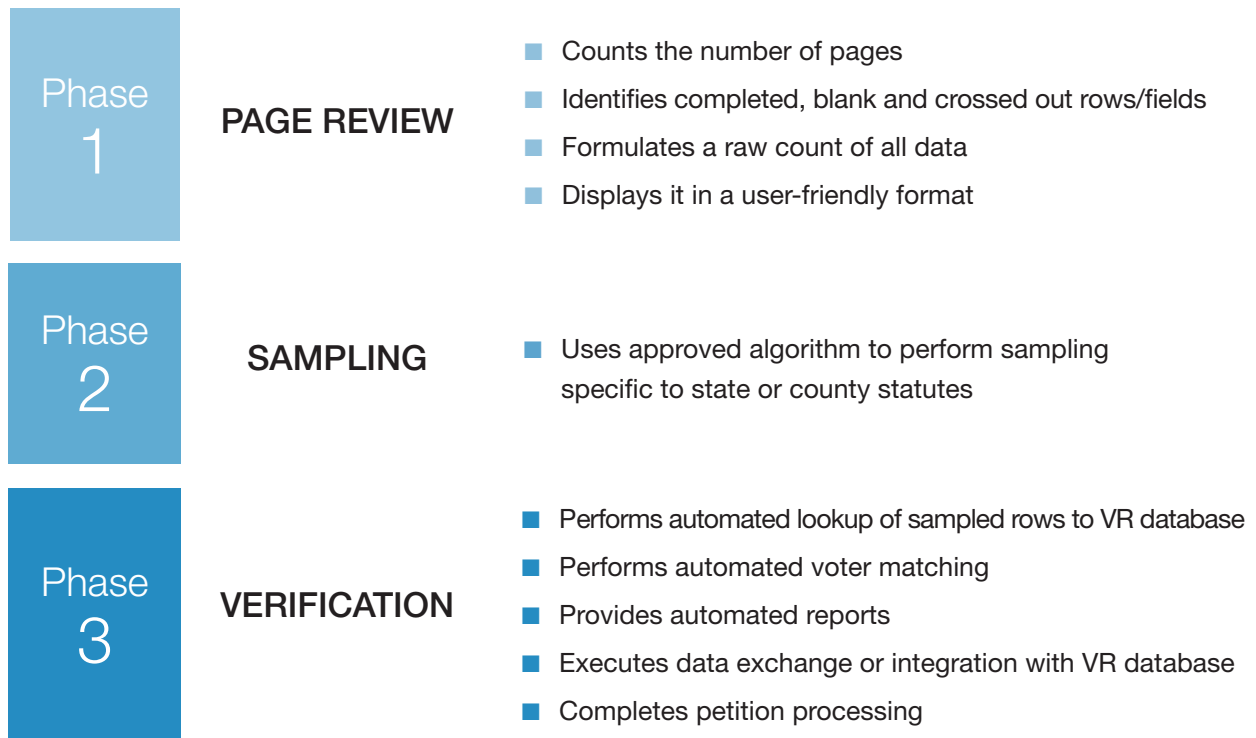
Phase
1

PAGE REVIEW

- Counts the number of pages
- Identifies completed, blank and crossed out rows/fields
- Formulates a raw count of all data
- Displays it in a user-friendly format

Phase
2

SAMPLING

- Uses approved algorithm to perform sampling specific to state or county statutes

Phase
3

VERIFICATION

- Performs automated lookup of sampled rows to VR database
- Performs automated voter matching
- Provides automated reports
- Executes data exchange or integration with VR database
- Completes petition processing